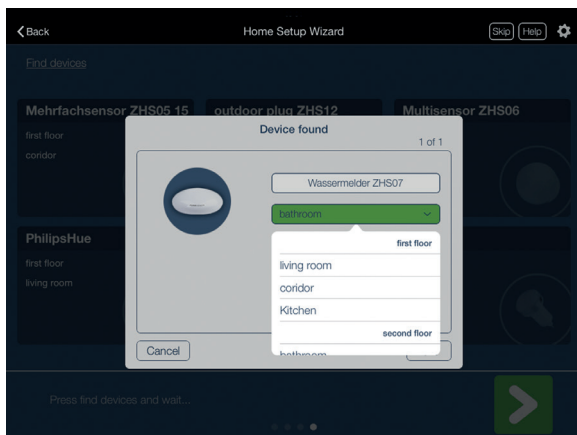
Back

Home Setup Wizard

Skip Help

Find devices

Mehrfachsensor ZHS05 15

first floor

coridor

outdoor plug ZHS12

Multisensor ZHS06

PhilipsHue

first floor

living room

Device found

1 of 1

Wassermelder ZHS07

bathroom

first floor

living room

coridor

Kitchen

second floor

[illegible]

Cancel

Press find devices and wait...